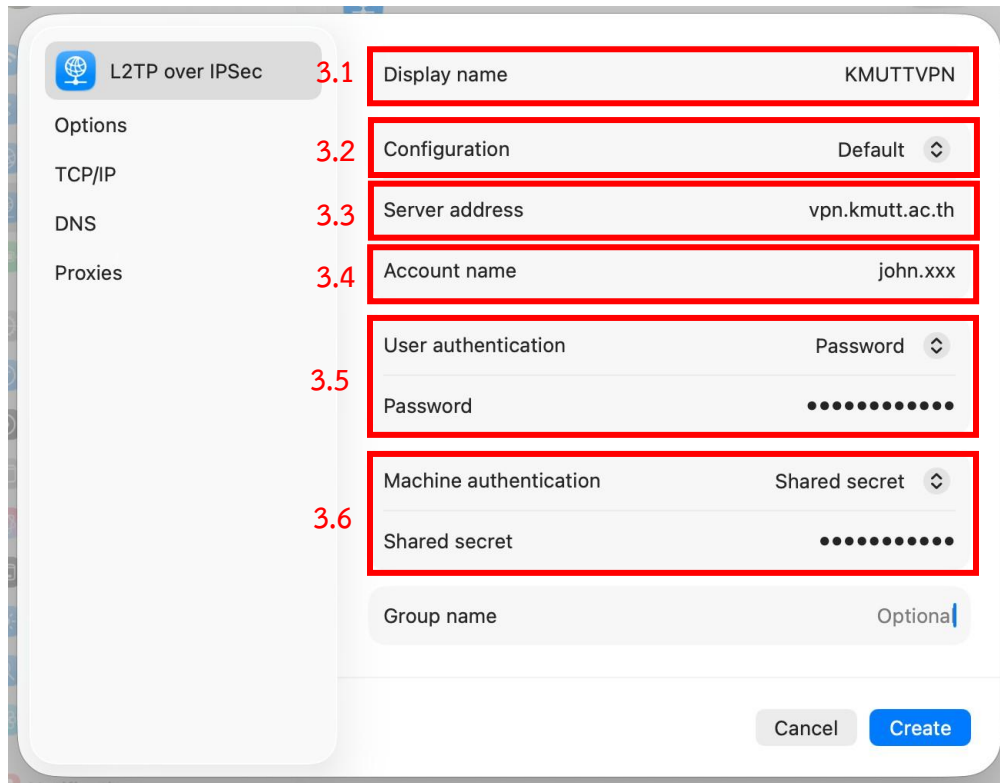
L2TP over IPSec

Options

TCP/IP

DNS

Proxies

3.1 Display name KMUTTVPN

3.2 Configuration Default

3.3 Server address vpn.kmutt.ac.th

3.4 Account name john.xxx

3.5 User authentication Password

Password ●●●●●●●●●●●●●

3.6 Machine authentication Shared secret

Shared secret ●●●●●●●●●●●●

Group name Optional

Cancel

Create